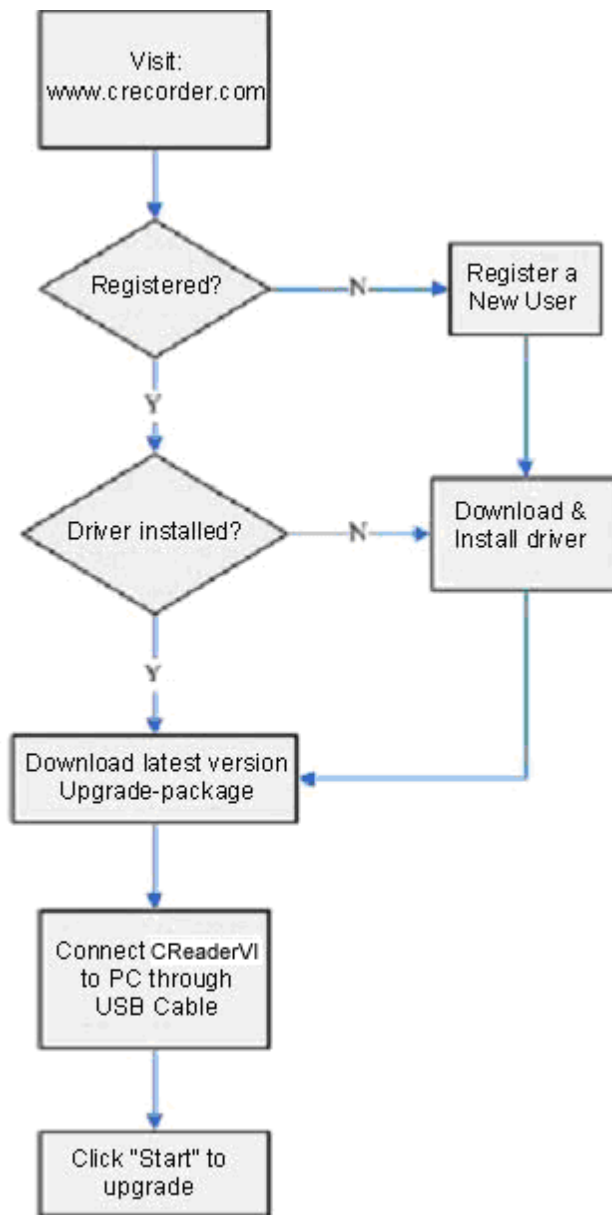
Visit:
www.crecorder.com

Registered?

N

Register a New User

Y

Driver installed?

N

Download & Install driver

Y

Download latest version Upgrade-package

Connect CReaderVI to PC through USB Cable

Click "Start" to upgrade